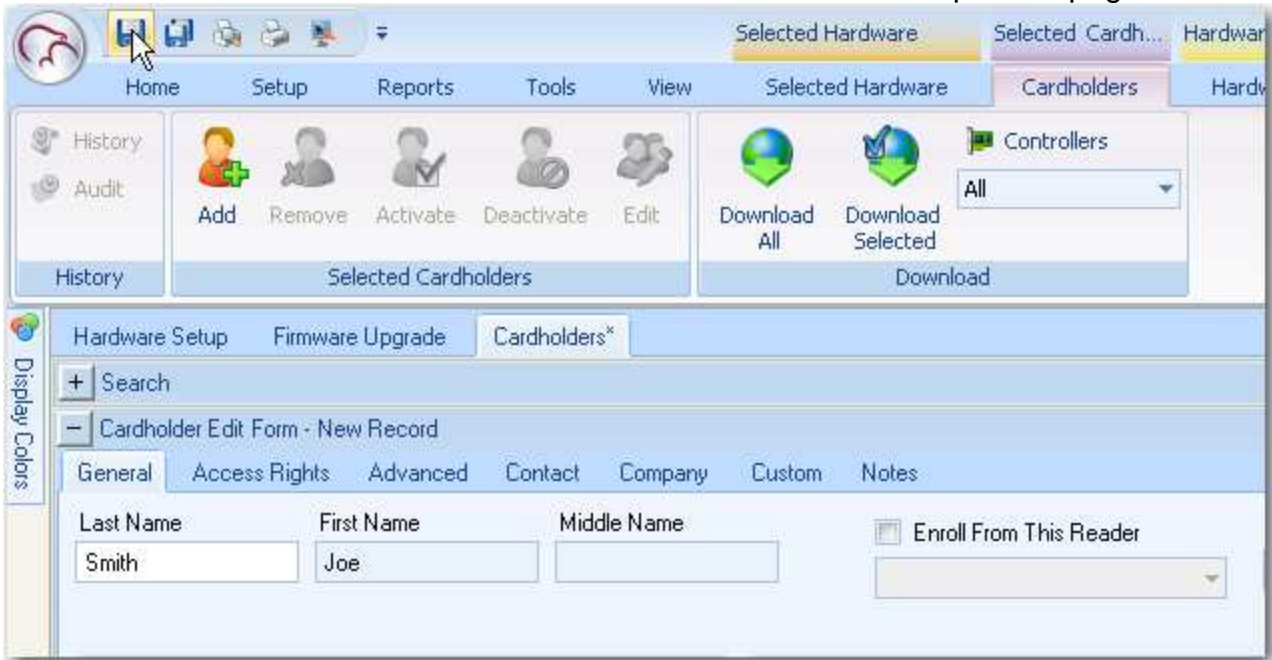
Selected Hardware | Selected Cardh... | Hardwar

Home | Setup | Reports | Tools | View | Selected Hardware | Cardholders | Hardw

History
Audit
History

Add | Remove | Activate | Deactivate | Edit
Selected Cardholders

Download All | Download Selected
Controllers
All
Download

Display Colors

Hardware Setup | Firmware Upgrade | Cardholders*

+ Search

− Cardholder Edit Form - New Record

General | Access Rights | Advanced | Contact | Company | Custom | Notes

Last Name
Smith

First Name
Joe

Middle Name

Enroll From This Reader